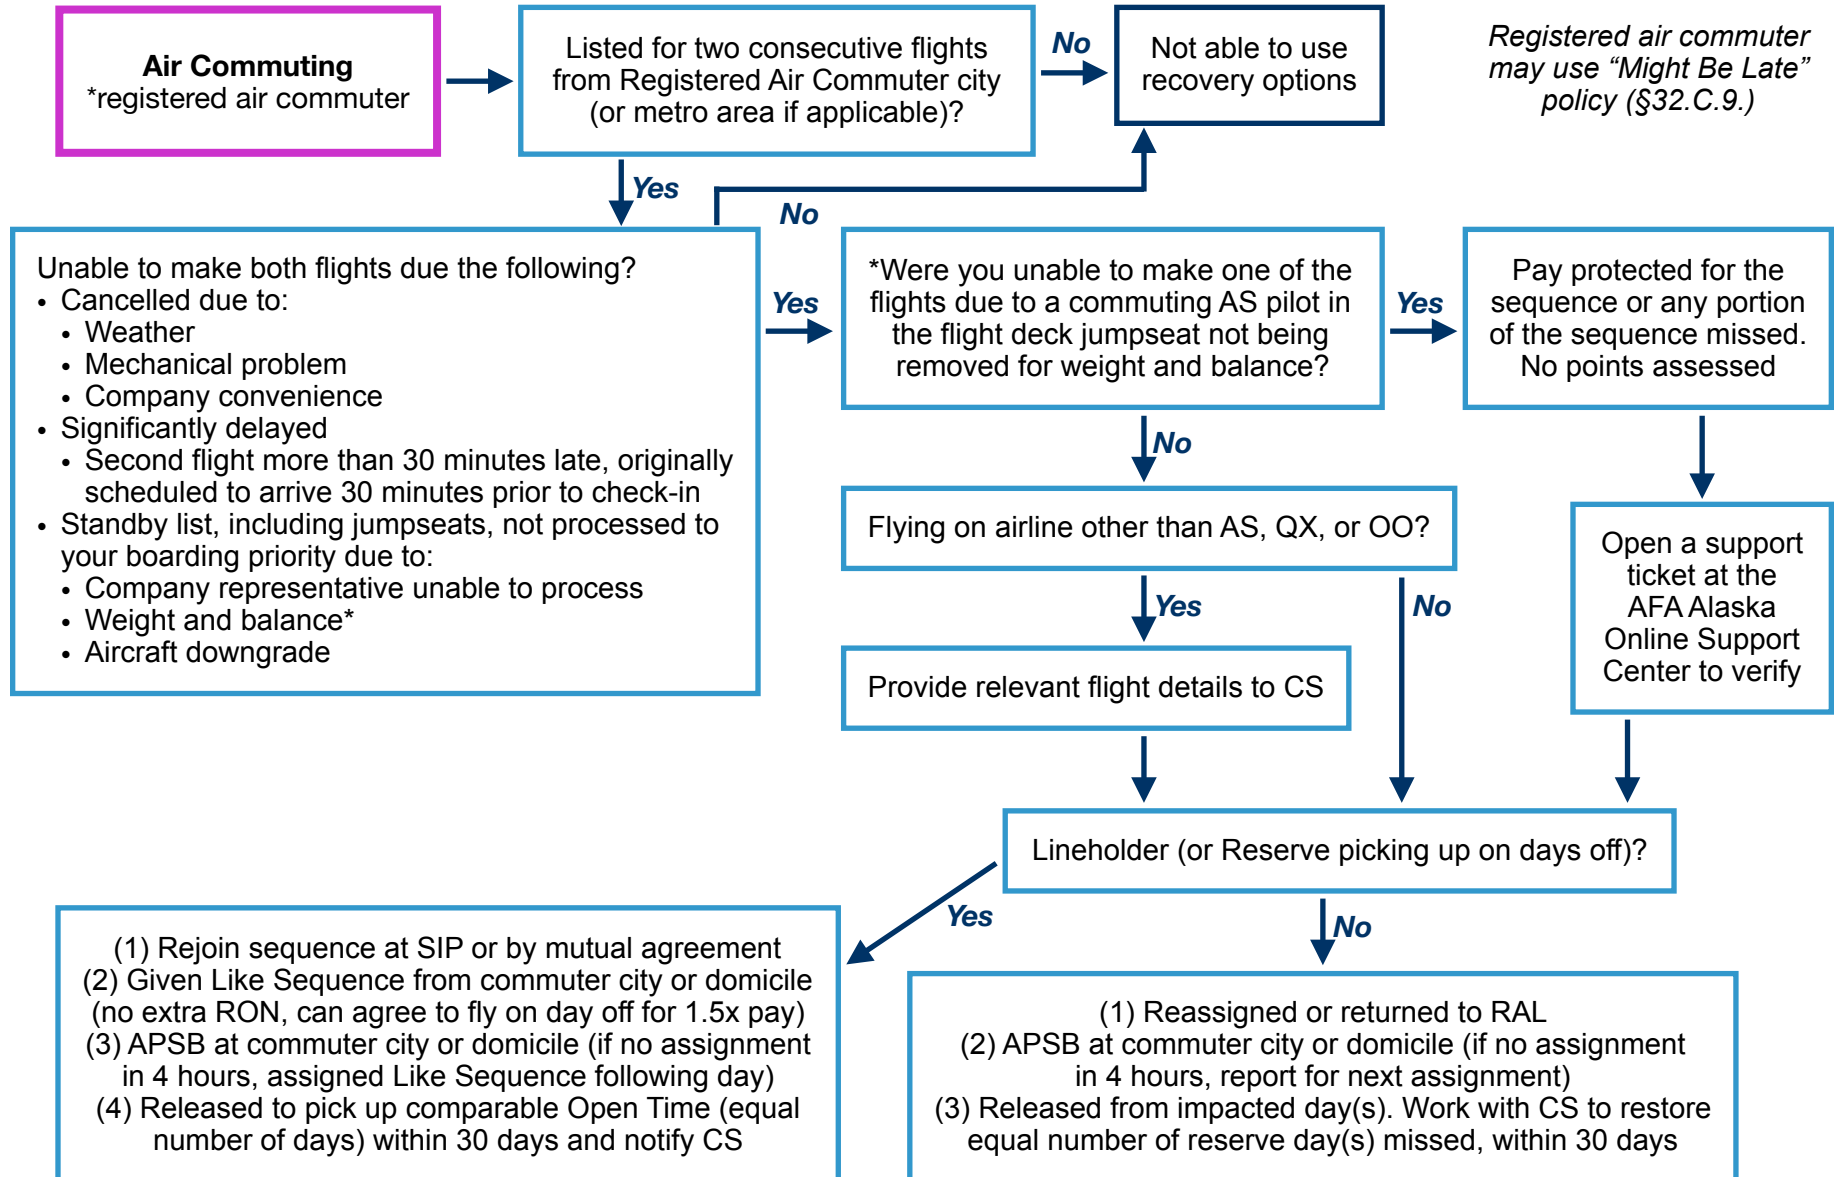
**Air Commuting**
*registered air commuter

Listed for two consecutive flights from Registered Air Commuter city (or metro area if applicable)?

No

Not able to use recovery options

*Registered air commuter may use "Might Be Late" policy (§32.C.9.)*

Yes

No

Unable to make both flights due the following?
• Cancelled due to:
  • Weather
  • Mechanical problem
  • Company convenience
• Significantly delayed
  • Second flight more than 30 minutes late, originally scheduled to arrive 30 minutes prior to check-in
• Standby list, including jumpseats, not processed to your boarding priority due to:
  • Company representative unable to process
  • Weight and balance*
  • Aircraft downgrade

Yes

*Were you unable to make one of the flights due to a commuting AS pilot in the flight deck jumpseat not being removed for weight and balance?

Yes

Pay protected for the sequence or any portion of the sequence missed. No points assessed

No

Flying on airline other than AS, QX, or OO?

Open a support ticket at the AFA Alaska Online Support Center to verify

Yes

No

Provide relevant flight details to CS

Lineholder (or Reserve picking up on days off)?

Yes

No

(1) Rejoin sequence at SIP or by mutual agreement
(2) Given Like Sequence from commuter city or domicile (no extra RON, can agree to fly on day off for 1.5x pay)
(3) APSB at commuter city or domicile (if no assignment in 4 hours, assigned Like Sequence following day)
(4) Released to pick up comparable Open Time (equal number of days) within 30 days and notify CS

(1) Reassigned or returned to RAL
(2) APSB at commuter city or domicile (if no assignment in 4 hours, report for next assignment)
(3) Released from impacted day(s). Work with CS to restore equal number of reserve day(s) missed, within 30 days